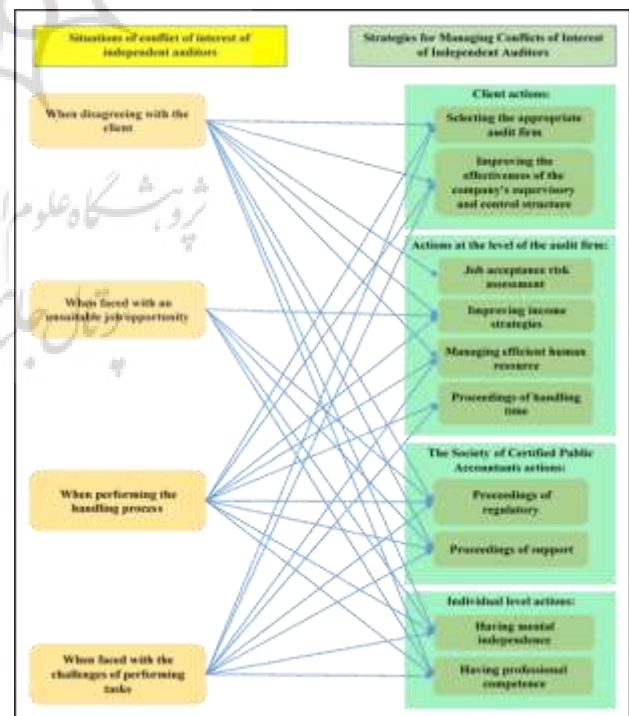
Situations of conflict of interest of independent auditors

Strategies for Managing Conflicts of Interest of Independent Auditors

When disagreeing with the client

When faced with an unsuitable job opportunity

When performing the handling process

When faced with the challenges of performing tasks

Client actions:

Selecting the appropriate audit firm

Improving the effectiveness of the company's supervisory and control structure

Actions at the level of the audit firm:

Job acceptance risk assessment

Improving income strategies

Managing efficient human resource

Proceedings of handling time

The Society of Certified Public Accountants actions:

Proceedings of regulatory

Proceedings of support

Individual level actions:

Having mental independence

Having professional competence

پژوهشگاه علوم انسانی و مطالعات فرهنگی
پرتال جامع علوم انسانی